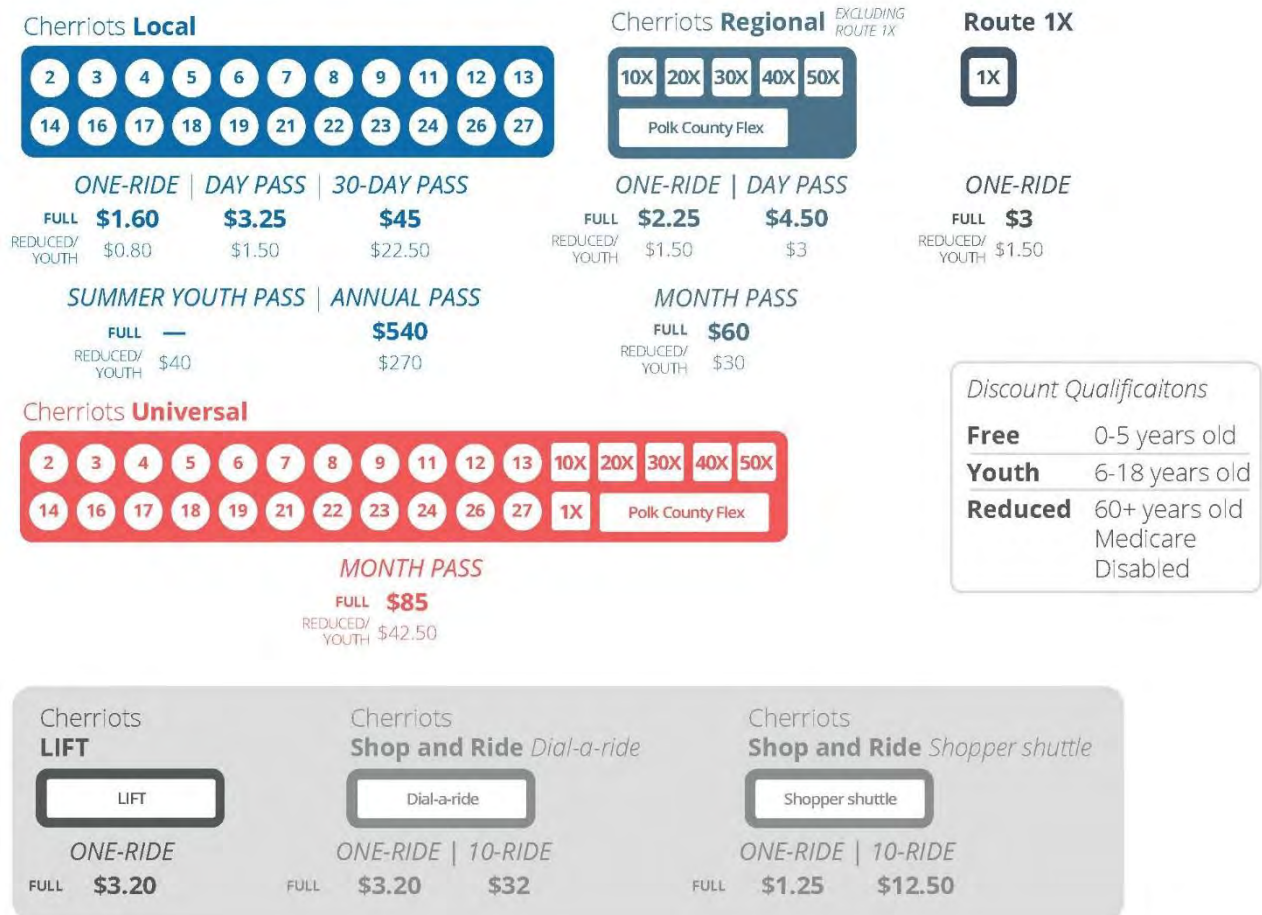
Cherriots Local

2 3 4 5 6 7 8 9 11 12 13
14 16 17 18 19 21 22 23 24 26 27

| | ONE-RIDE | DAY PASS | 30-DAY PASS |
|---|---|---|---|
| FULL | \$1.60 | \$3.25 | \$45 |
| REDUCED/ YOUTH | \$0.80 | \$1.50 | \$22.50 |

| | SUMMER YOUTH PASS | ANNUAL PASS |
|---|---|---|
| FULL | — | \$540 |
| REDUCED/ YOUTH | \$40 | \$270 |

Cherriots Regional EXCLUDING ROUTE 1X

10X 20X 30X 40X 50X
Polk County Flex

| | ONE-RIDE | DAY PASS |
|---|---|---|
| FULL | \$2.25 | \$4.50 |
| REDUCED/ YOUTH | \$1.50 | \$3 |

MONTH PASS
FULL \$60
REDUCED/ YOUTH \$30

Route 1X

1X

ONE-RIDE
FULL \$3
REDUCED/ YOUTH \$1.50

Discount Qualificaltons

| | |
|---|---|
| Free | 0-5 years old |
| Youth | 6-18 years old |
| Reduced | 60+ years old Medicare Disabled |

Cherriots Universal

2 3 4 5 6 7 8 9 11 12 13 10X 20X 30X 40X 50X
14 16 17 18 19 21 22 23 24 26 27 1X Polk County Flex

MONTH PASS
FULL \$85
REDUCED/ YOUTH \$42.50

Cherriots LIFT

LIFT

ONE-RIDE
FULL \$3.20

Cherriots Shop and Ride Dial-a-ride

Dial-a-ride

ONE-RIDE | 10-RIDE
FULL \$3.20 \$32

Cherriots Shop and Ride Shopper shuttle

Shopper shuttle

ONE-RIDE | 10-RIDE
FULL \$1.25 \$12.50